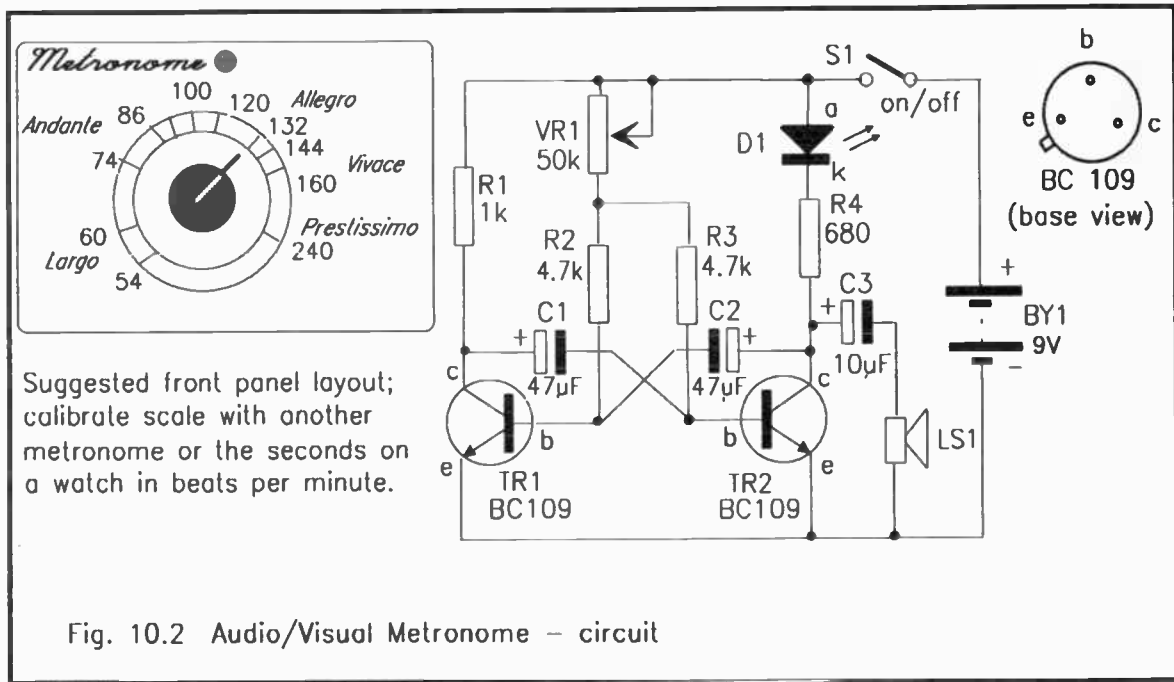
Metronome

100 120 Allegro
Andante 86
132
74
144
Vivace
160
Prestissimo
60
240
Largo
54

Suggested front panel layout; calibrate scale with another metronome or the seconds on a watch in beats per minute.

S1
on/off
a
D1
k
VR1
50k
R1
1k
R2
4.7k
R3
4.7k
R4
680
C1
47μF
C2
47μF
C3
10μF
+
+
+
c
b
e
TR1
BC109
b
c
e
TR2
BC109
LS1
+
BY1
9V
–
b
e
c
BC 109
(base view)

Fig. 10.2 Audio/Visual Metronome – circuit